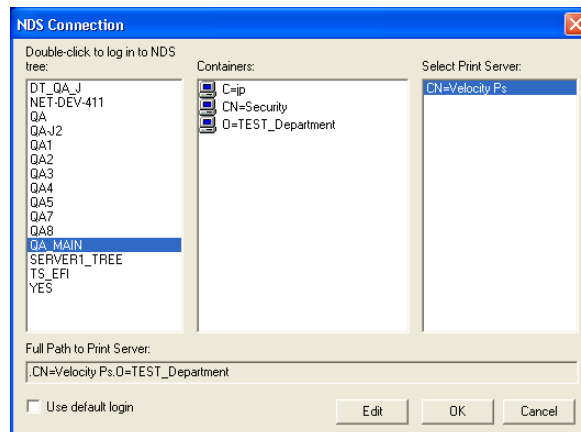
NDS Connection

Double-click to log in to NDS tree:

DT_QA_J
NET-DEV-411
QA
QA-J2
QA1
QA2
QA3
QA4
QA5
QA7
QA8
QA_MAIN
SERVER1_TREE
TS_EFI
YES

Containers:

C=jp
CN=Security
O=TEST_Department

Select Print Server:

CN=Velocity Ps

Full Path to Print Server:

.CN=Velocity Ps.O=TEST_Department

Use default login

Edit

OK

Cancel